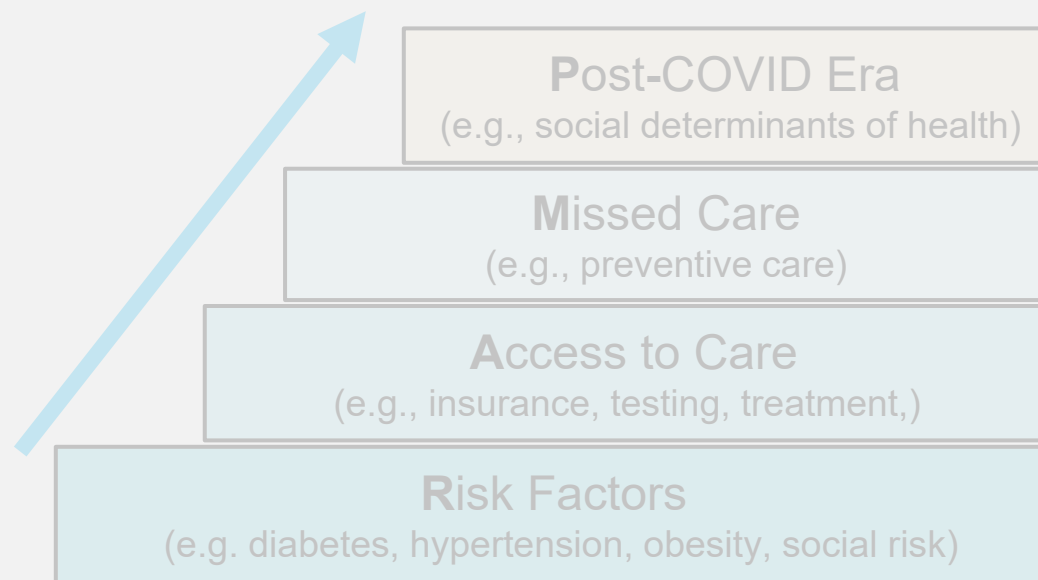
Post-COVID Era
(e.g., social determinants of health)

Missed Care
(e.g., preventive care)

Access to Care
(e.g., insurance, testing, treatment,)

Risk Factors
(e.g. diabetes, hypertension, obesity, social risk)